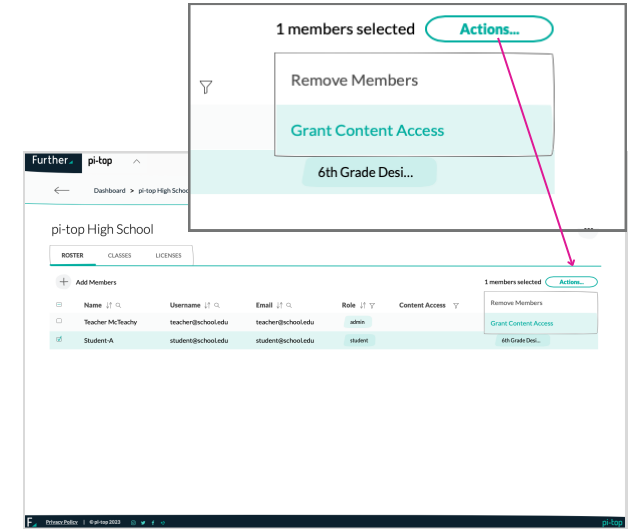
1 members selected Actions...

Remove Members

Grant Content Access

6th Grade Desi...

Further pi-top

Dashboard > pi-top High School

pi-top High School

ROSTER CLASSES LICENSES

Add Members

1 members selected Actions...

| | Name | Username | Email | Role | Content Access |
|---|---|---|---|---|---|
| | Teacher McTeachy | teacher@school.edu | teacher@school.edu | admin | |
| | Student-A | student@school.edu | student@school.edu | student | 6th Grade Desi... |

Remove Members

Grant Content Access

Privacy Policy | © pi-top 2023

pi-top